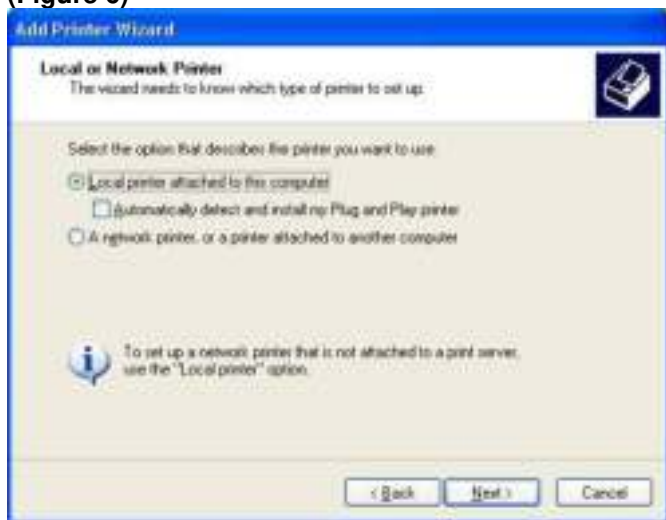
(Figure 3)
Add Printer Wizard

Local or Network Printer
The wizard needs to know which type of printer to set up.

Select the option that describes the printer you want to use:

Local printer attached to this computer

Automatically detect and install my Plug and Play printer

A network printer, or a printer attached to another computer

To set up a network printer that is not attached to a print server, use the "Local printer" option.

< Back
Next >
Cancel